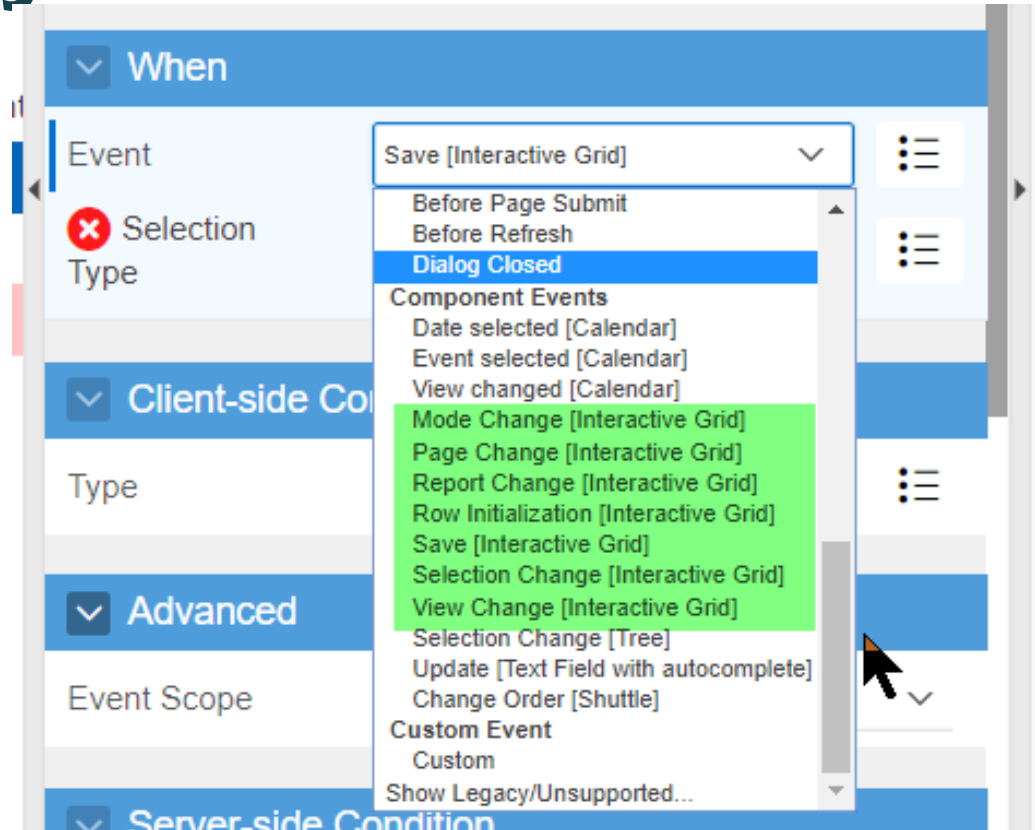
When

Event

Save [Interactive Grid]

Selection Type

Before Page Submit
Before Refresh
Dialog Closed
Component Events
Date selected [Calendar]
Event selected [Calendar]
View changed [Calendar]
Mode Change [Interactive Grid]
Page Change [Interactive Grid]
Report Change [Interactive Grid]
Row Initialization [Interactive Grid]
Save [Interactive Grid]
Selection Change [Interactive Grid]
View Change [Interactive Grid]
Selection Change [Tree]
Update [Text Field with autocomplete]
Change Order [Shuttle]
Custom Event
Custom
Show Legacy/Unsupported...

Client-side Co

Type

Advanced

Event Scope

Server-side Condition